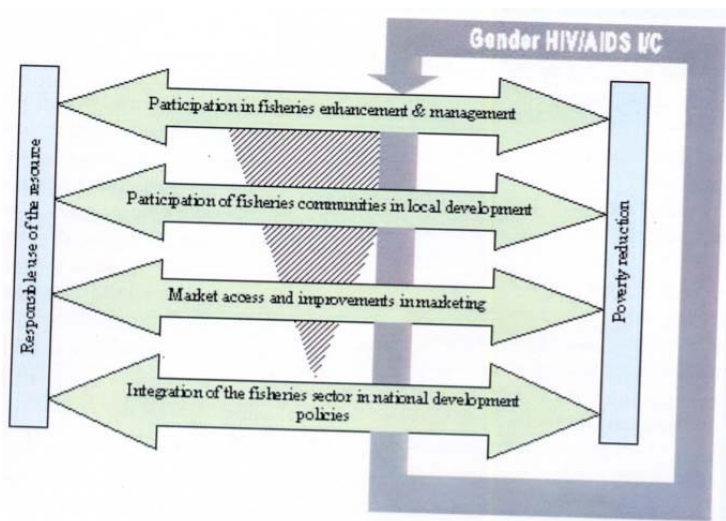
Gender HIV/AIDS I/C

Responsible use of the resource

Participation in fisheries enhancement & management

Participation of fisheries communities in local development

Market access and improvements in marketing

Integration of the fisheries sector in national development policies

Poverty reduction